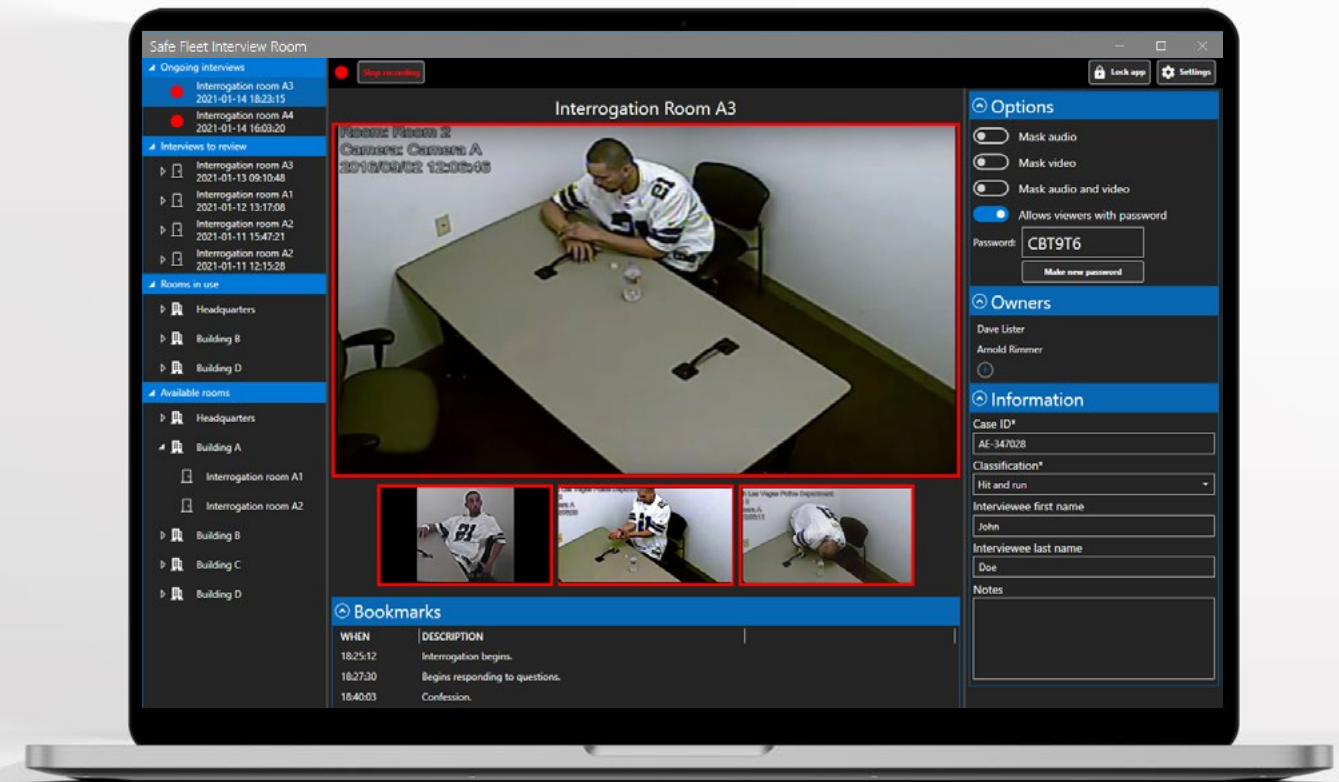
Safe Fleet Interview Room

Ongoing interviews
Interrogation room A3
2021-01-14 18:23:15
Interrogation room A4
2021-01-14 16:03:20
Interviews to review
Interrogation room A3
2021-01-13 09:10:48
Interrogation room A1
2021-01-12 13:17:08
Interrogation room A2
2021-01-11 15:47:21
Interrogation room A2
2021-01-11 12:15:28
Rooms in use
Headquarters
Building B
Building D
Available rooms
Headquarters
Building A
Interrogation room A1
Interrogation room A2
Building B
Building C
Building D

Stop recording

Lock app
Settings

Interrogation Room A3

Room: Room 2
Camera: Camera A
2016/09/02 12:06:46

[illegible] Las Vegas Police Department
Las Vegas Police Department

Bookmarks
| WHEN | DESCRIPTION |
|---|---|
| 18:25:12 | Interrogation begins. |
| 18:27:30 | Begins responding to questions. |
| 18:40:03 | Confession. |

Options
Mask audio
Mask video
Mask audio and video
Allows viewers with password
Password: CBT9T6
Make new password

Owners
Dave Lister
Arnold Rimmer

Information
Case ID*
AE-347028
Classification*
Hit and run
Interviewee first name
John
Interviewee last name
Doe
Notes